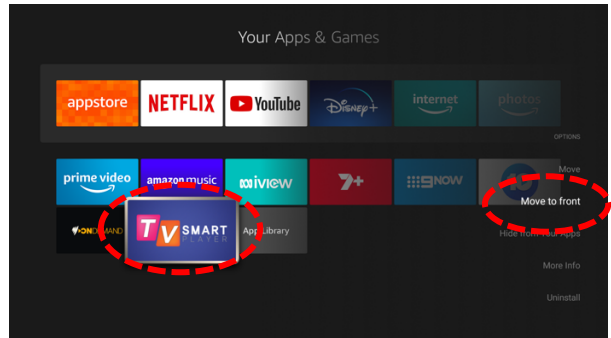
Your Apps & Games

appstore

NETFLIX

YouTube

Disney+

internet

photos

OPTIONS

prime video

amazon music

iview

7+

9NOW

10

ON DEMAND

TV SMART PLAYER

App Library

Move

Move to front

Hide from Your Apps

More Info

Uninstall